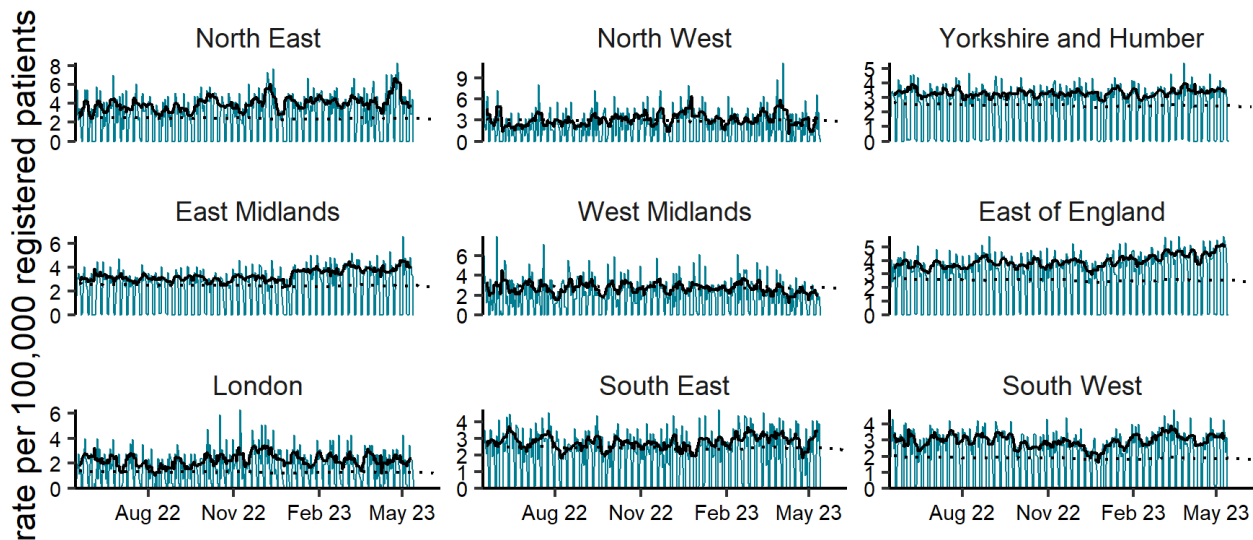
rate per 100,000 registered patients

North East
8
6
4
2
0

North West
9
6
3
0

Yorkshire and Humber
5
4
3
2
1
0

East Midlands
6
4
2
0

West Midlands
6
4
2
0

East of England
5
4
3
2
1
0

London
6
4
2
0
Aug 22 Nov 22 Feb 23 May 23

South East
4
3
2
1
0
Aug 22 Nov 22 Feb 23 May 23

South West
4
3
2
1
0
Aug 22 Nov 22 Feb 23 May 23